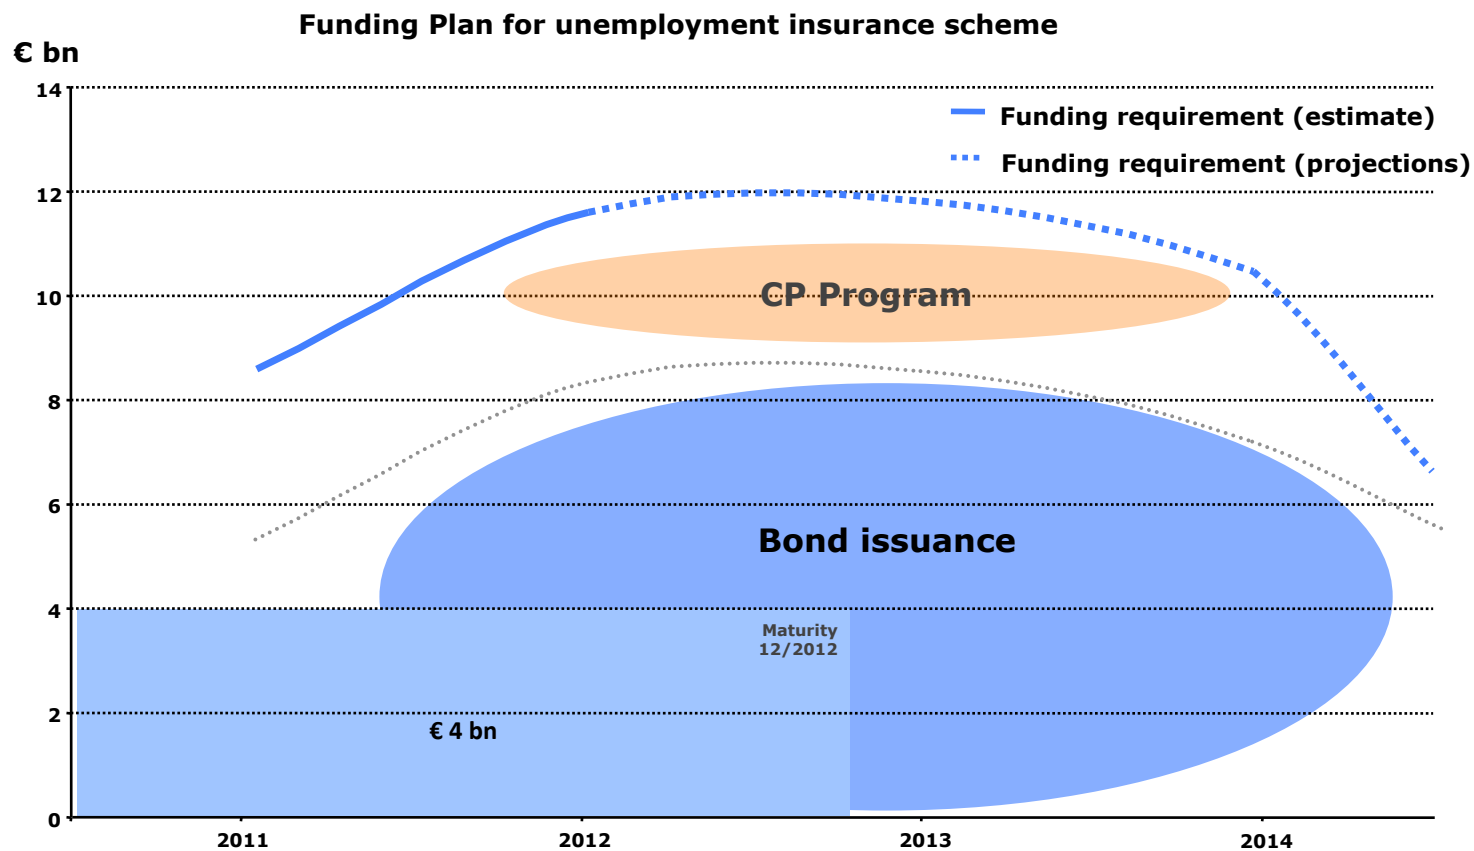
Funding Plan for unemployment insurance scheme

€ bn

14
12
10
8
6
4
2
0

Funding requirement (estimate)
Funding requirement (projections)

CP Program

Bond issuance

Maturity 12/2012

€ 4 bn

2011
2012
2013
2014